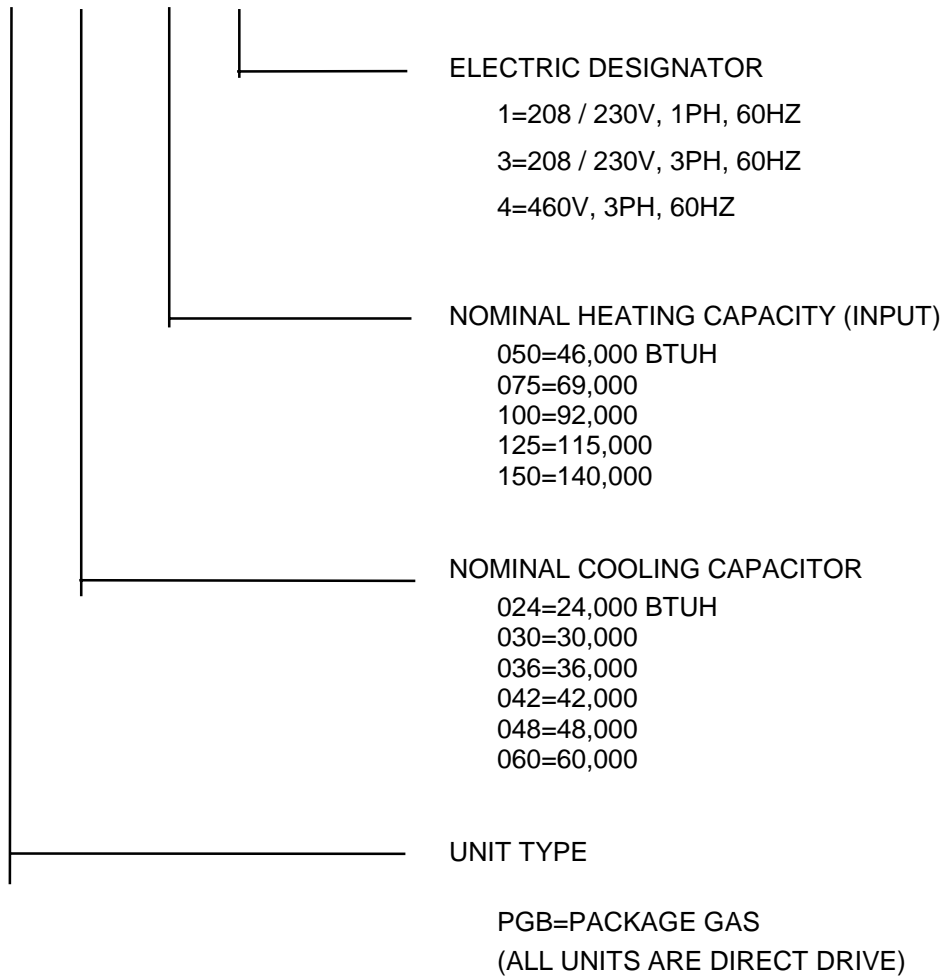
ELECTRIC DESIGNATOR
1=208 / 230V, 1PH, 60HZ
3=208 / 230V, 3PH, 60HZ
4=460V, 3PH, 60HZ

NOMINAL HEATING CAPACITY (INPUT)
050=46,000 BTUH
075=69,000
100=92,000
125=115,000
150=140,000

NOMINAL COOLING CAPACITOR
024=24,000 BTUH
030=30,000
036=36,000
042=42,000
048=48,000
060=60,000

UNIT TYPE

PGB=PACKAGE GAS
(ALL UNITS ARE DIRECT DRIVE)